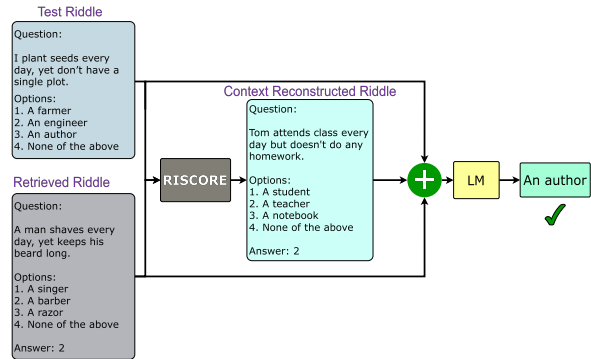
Test Riddle

Question:

I plant seeds every day, yet don't have a single plot.

Options:
1. A farmer
2. An engineer
3. An author
4. None of the above

Retrieved Riddle

Question:

A man shaves every day, yet keeps his beard long.

Options:
1. A singer
2. A barber
3. A razor
4. None of the above

Answer: 2

RISCORE

Context Reconstructed Riddle

Question:

Tom attends class every day but doesn't do any homework.

Options:
1. A student
2. A teacher
3. A notebook
4. None of the above

Answer: 2

LM

An author